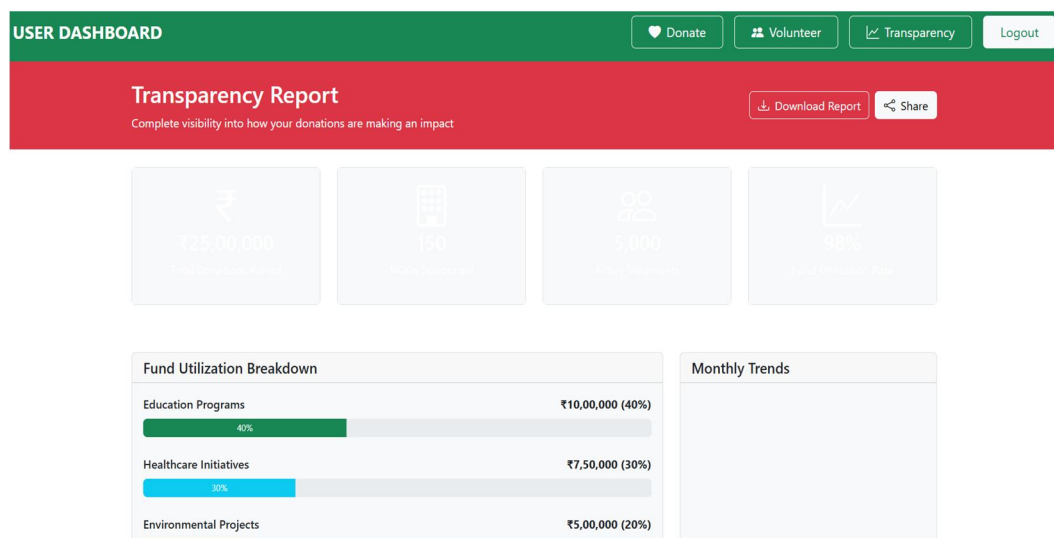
USER DASHBOARD

Donate
Volunteer
Transparency
Logout

Transparency Report

Complete visibility into how your donations are making an impact

Download Report
Share

₹25,00,000
Total Donations Raised

150
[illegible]

5,000
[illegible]

98%
Fund Utilization Rate

Fund Utilization Breakdown

Education Programs ₹10,00,000 (40%)

40%

Healthcare Initiatives ₹7,50,000 (30%)

30%

Environmental Projects ₹5,00,000 (20%)

Monthly Trends